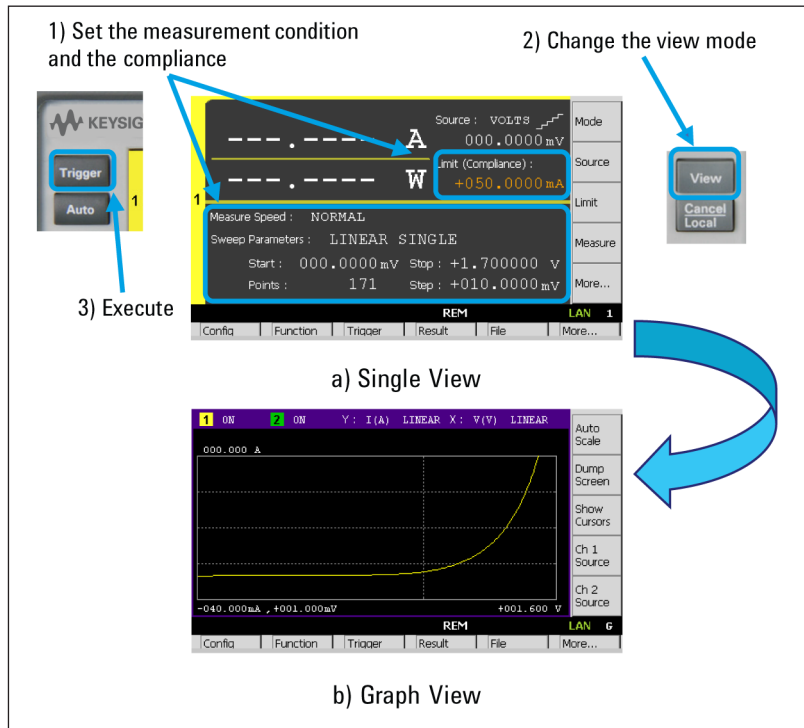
1) Set the measurement condition and the compliance

2) Change the view mode

KEYSIG

Trigger

Auto

1

3) Execute

---.---- A

---.---- W

Source : VOLTS

000.0000 mV

Limit (Compliance) :

+050.0000 mA

1

Measure Speed : NORMAL

Sweep Parameters : LINEAR SINGLE

Start : 000.0000 mV Stop : +1.700000 V

Points : 171 Step : +010.0000 mV

Mode

Source

Limit

Measure

More...

REM

LAN 1

Config | Function | Trigger | Result | File | More...

View

Cancel Local

a) Single View

1 ON 2 ON Y : I(A) LINEAR X : V(V) LINEAR

000.000 A

-040.000mA , +001.000mV

+001.600 V

Auto Scale

Dump Screen

Show Cursors

Ch 1 Source

Ch 2 Source

REM

LAN G

Config | Function | Trigger | Result | File | More...

b) Graph View